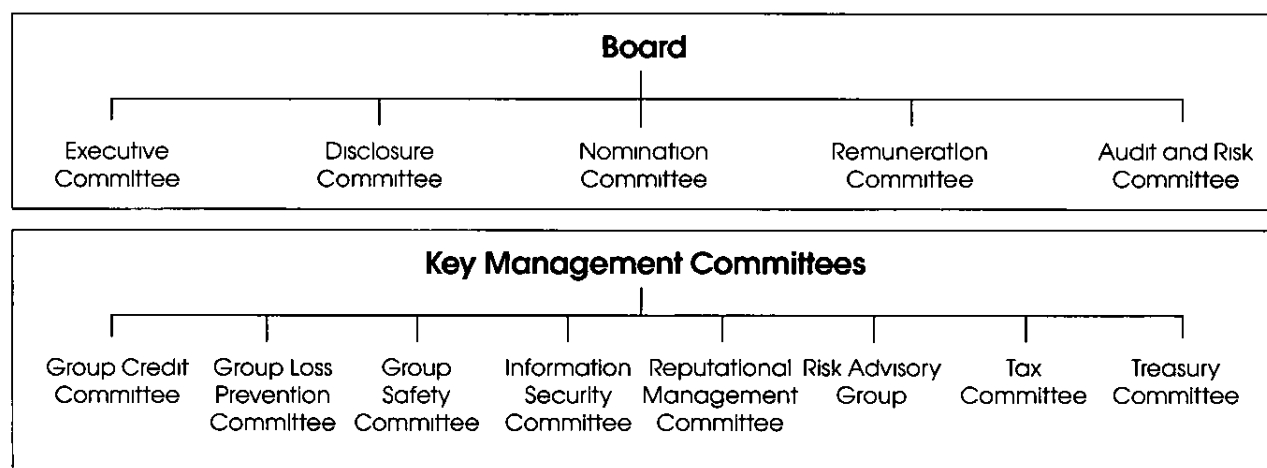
Board

Executive Committee

Disclosure Committee

Nomination Committee

Remuneration Committee

Audit and Risk Committee

Key Management Committees

Group Credit Committee

Group Loss Prevention Committee

Group Safety Committee

Information Security Committee

Reputational Management Committee

Risk Advisory Group

Tax Committee

Treasury Committee